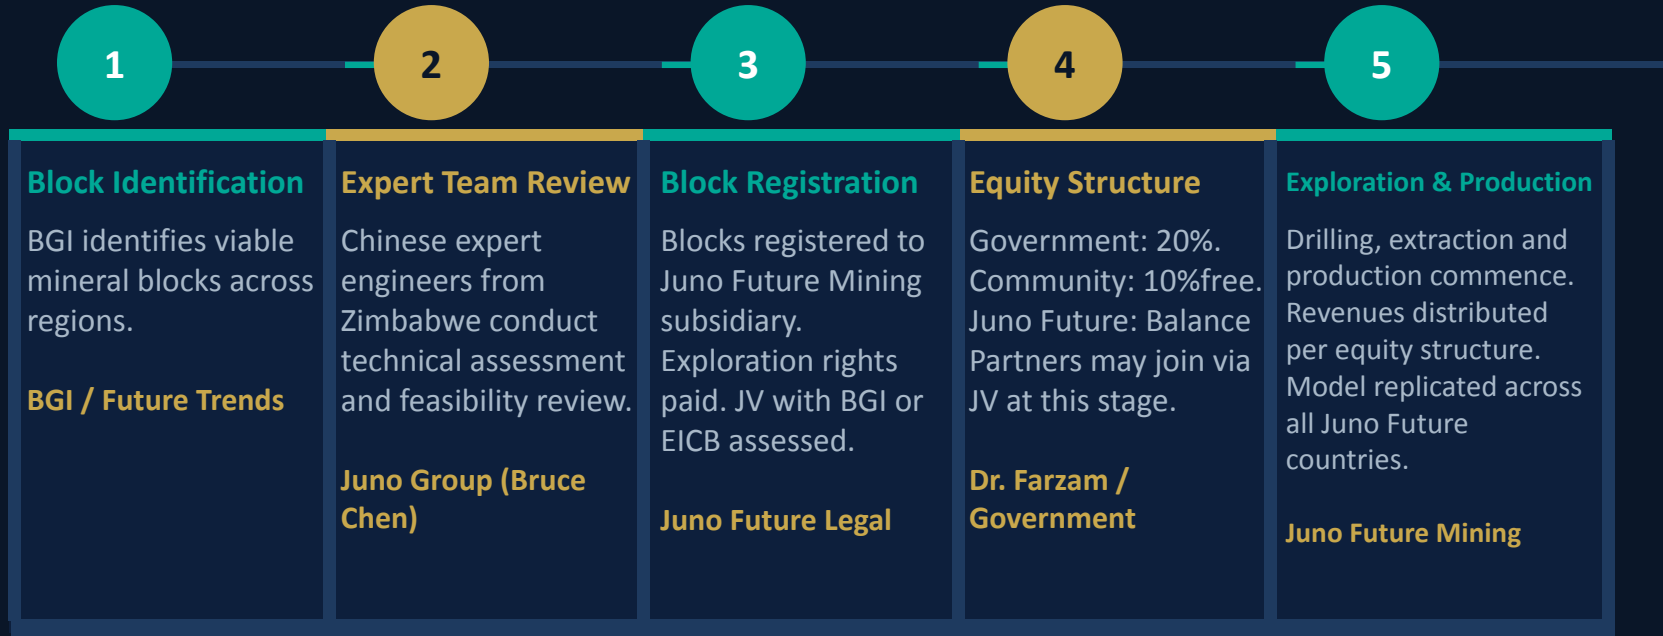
1

Block Identification

BGI identifies viable mineral blocks across regions.

BGI / Future Trends

2

Expert Team Review

Chinese expert engineers from Zimbabwe conduct technical assessment and feasibility review.

Juno Group (Bruce Chen)

3

Block Registration

Blocks registered to Juno Future Mining subsidiary. Exploration rights paid. JV with BGI or EICB assessed.

Juno Future Legal

4

Equity Structure

Government: 20%. Community: 10%free. Juno Future: Balance Partners may join via JV at this stage.

Dr. Farzam / Government

5

Exploration & Production

Drilling, extraction and production commence. Revenues distributed per equity structure. Model replicated across all Juno Future countries.

Juno Future Mining